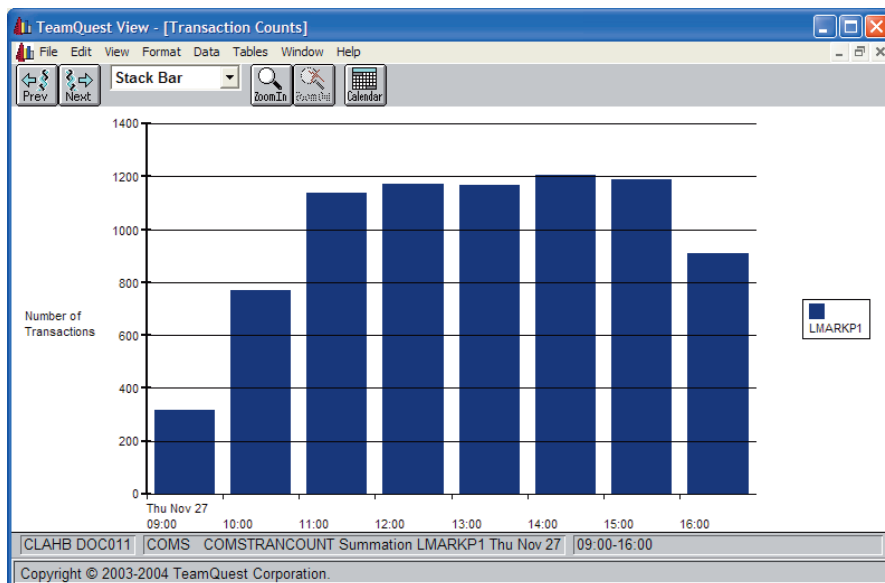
TeamQuest View - [Transaction Counts]

File Edit View Format Data Tables Window Help

Prev Next Stack Bar ZoomIn ZoomOut Calendar

1400
1200
1000
800
600
400
200
0

Number of Transactions

Thu Nov 27
09:00 10:00 11:00 12:00 13:00 14:00 15:00 16:00

LMARKP1

CLAHB DOC011 | COMS COMSTRANCOUNT Summation LMARKP1 Thu Nov 27 | 09:00-16:00

Copyright © 2003-2004 TeamQuest Corporation.